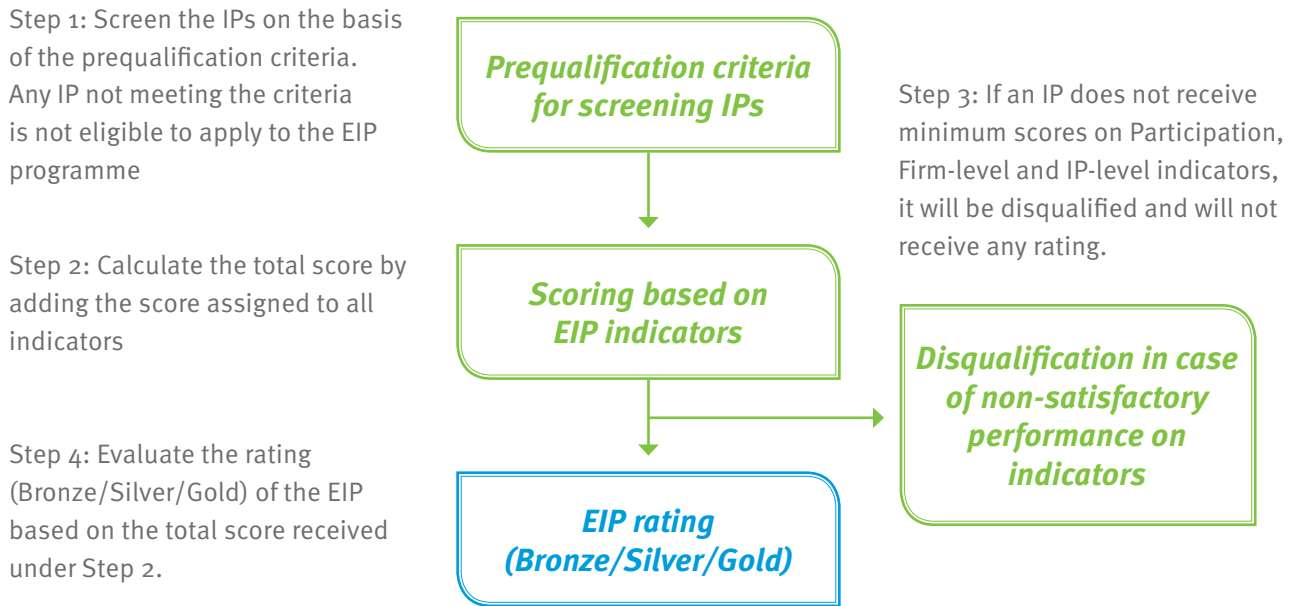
Step 1: Screen the IPs on the basis of the prequalification criteria. Any IP not meeting the criteria is not eligible to apply to the EIP programme

Prequalification criteria for screening IPs

Step 3: If an IP does not receive minimum scores on Participation, Firm-level and IP-level indicators, it will be disqualified and will not receive any rating.

Step 2: Calculate the total score by adding the score assigned to all indicators

Scoring based on EIP indicators

Disqualification in case of non-satisfactory performance on indicators

Step 4: Evaluate the rating (Bronze/Silver/Gold) of the EIP based on the total score received under Step 2.

EIP rating (Bronze/Silver/Gold)